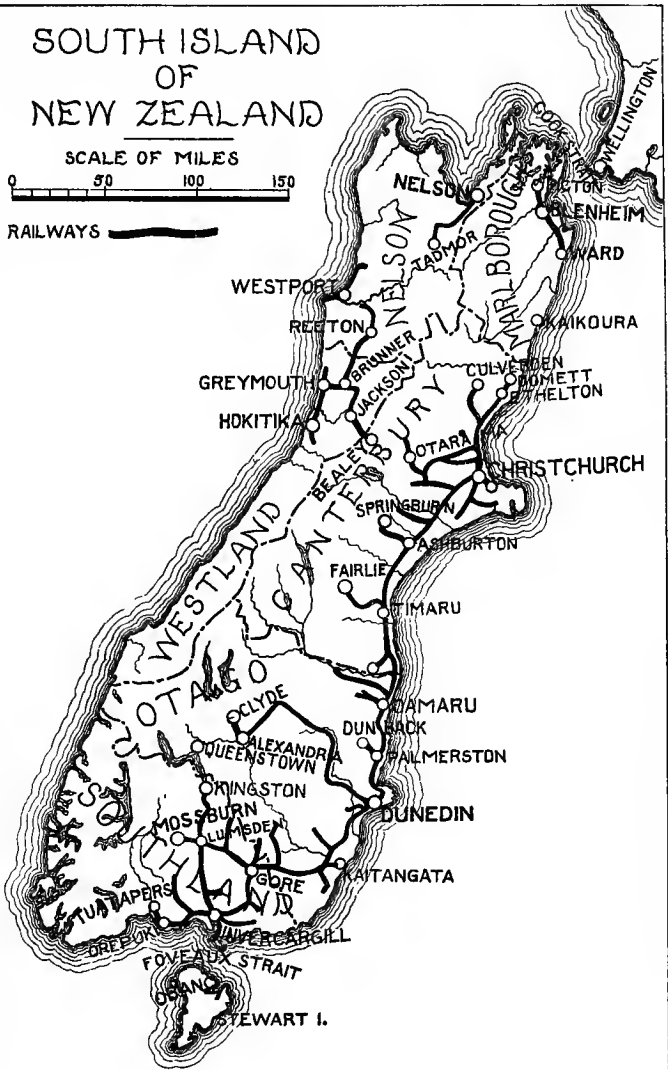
SOUTH ISLAND OF NEW ZEALAND

SCALE OF MILES

0 50 100 150

RAILWAYS

NELSON
WELLINGTON
COOK STRAIT
PICTON
BLENHEIM
TADMOR
MARLBOROUGH
WARD
NELSON
WESTPORT
REEFTON
KAIKOURA
BRUNNER
GREYMOUTH
JACKSONS
CULVERDEN
DOMETT
ETHELTON
HOKITIKA
CANTERBURY
OTARA
CHRISTCHURCH
BEALEY
SPRINGBURN
ASHBURTON
WESTLAND
FAIRLIE
TIMARU
OTAGO
OAMARU
CLYDE
DUNBACK
ALEXANDRA
QUEENSTOWN
PALMERSTON
KINGSTON
MOSSBURN
DUNEDIN
LUMSDEN
SOUTHLAND
GORE
KAITANGATA
TUATAPERS
OREPUKI
INVERCARGILL
FOVEAUX STRAIT
OBAN
STEWART I.